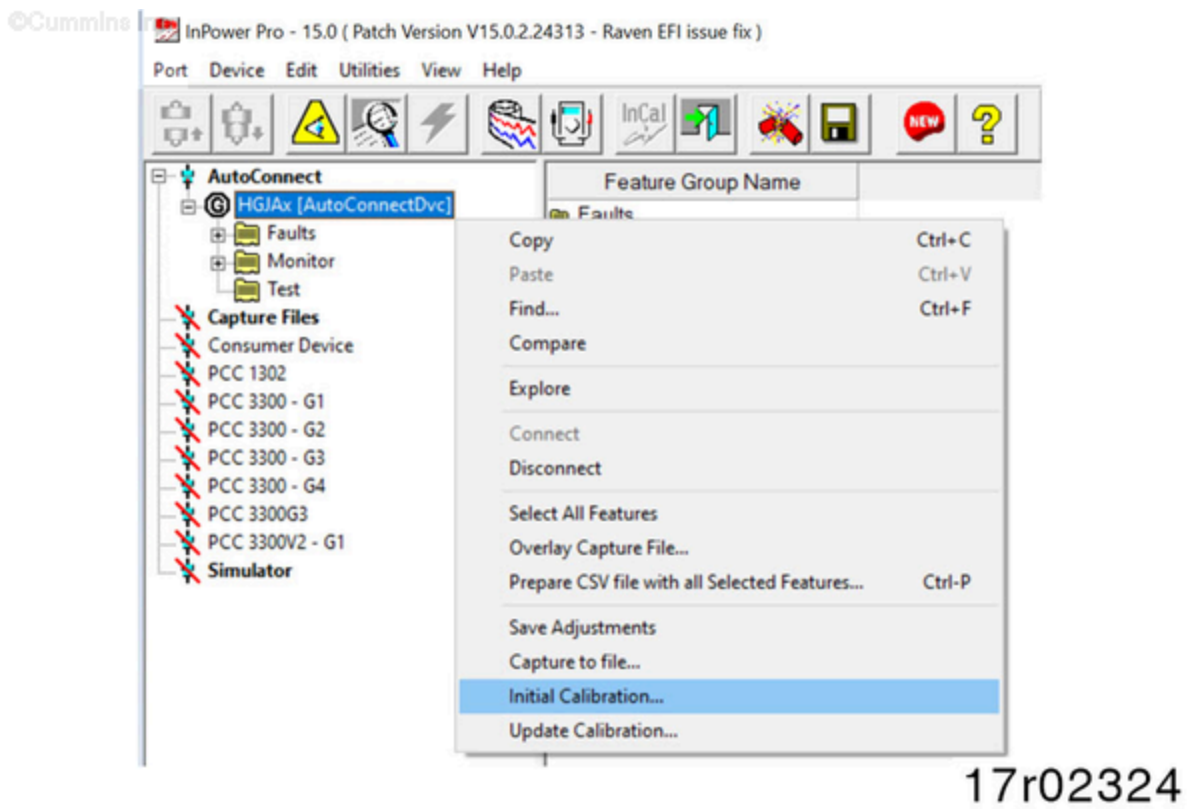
©Cummins In

InPower Pro - 15.0 ( Patch Version V15.0.2.24313 - Raven EFI issue fix )

Port Device Edit Utilities View Help

InCal

NEW

AutoConnect
HGJAx [AutoConnectDvc]
Faults
Monitor
Test
Capture Files
Consumer Device
PCC 1302
PCC 3300 - G1
PCC 3300 - G2
PCC 3300 - G3
PCC 3300 - G4
PCC 3300G3
PCC 3300V2 - G1
Simulator

Feature Group Name
Faults

Copy Ctrl+C
Paste Ctrl+V
Find... Ctrl+F
Compare
Explore
Connect
Disconnect
Select All Features
Overlay Capture File...
Prepare CSV file with all Selected Features... Ctrl-P
Save Adjustments
Capture to file...
Initial Calibration...
Update Calibration...

17r02324